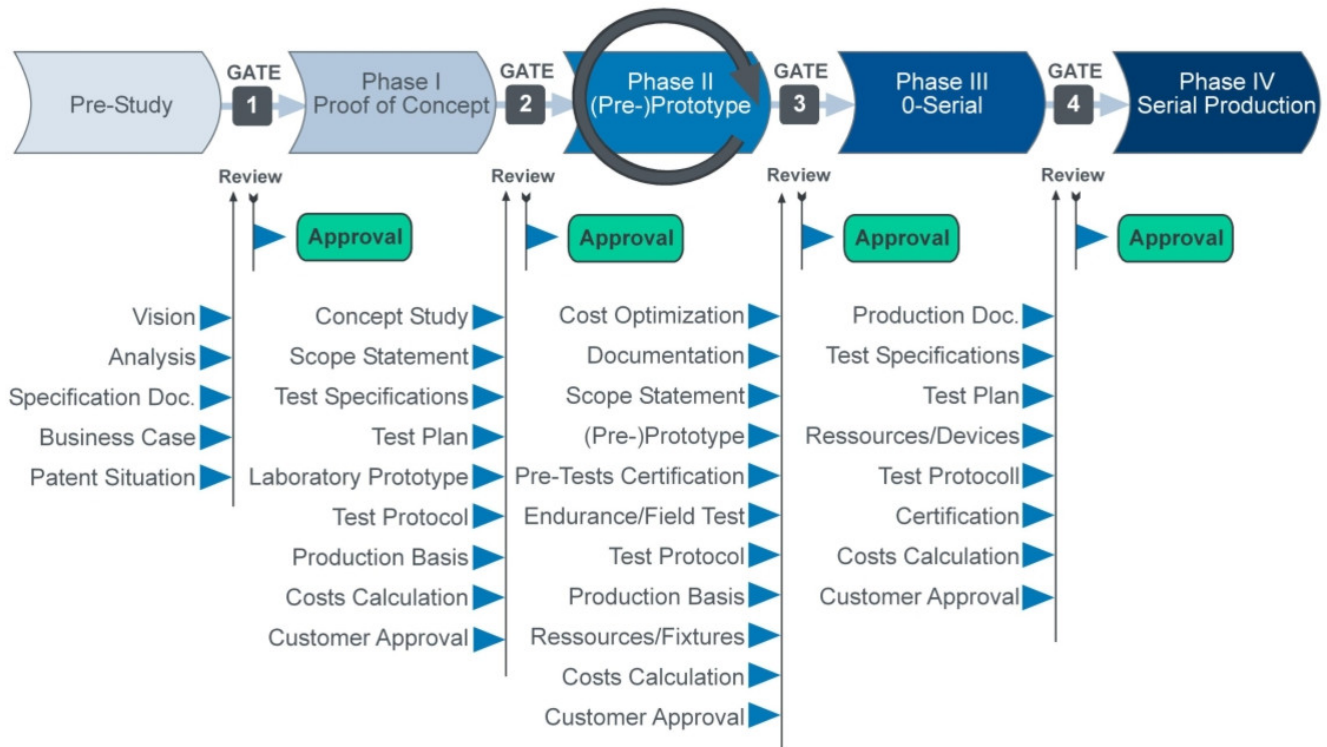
Pre-Study

GATE 1

Phase I
Proof of Concept

GATE 2

Phase II
(Pre-)Prototype

GATE 3

Phase III
0-Serial

GATE 4

Phase IV
Serial Production

Review

Approval

Review

Approval

Review

Approval

Review

Approval

Vision
Analysis
Specification Doc.
Business Case
Patent Situation

Concept Study
Scope Statement
Test Specifications
Test Plan
Laboratory Prototype
Test Protocol
Production Basis
Costs Calculation
Customer Approval

Cost Optimization
Documentation
Scope Statement
(Pre-)Prototype
Pre-Tests Certification
Endurance/Field Test
Test Protocol
Production Basis
Ressources/Fixtures
Costs Calculation
Customer Approval

Production Doc.
Test Specifications
Test Plan
Ressources/Devices
Test Protocoll
Certification
Costs Calculation
Customer Approval